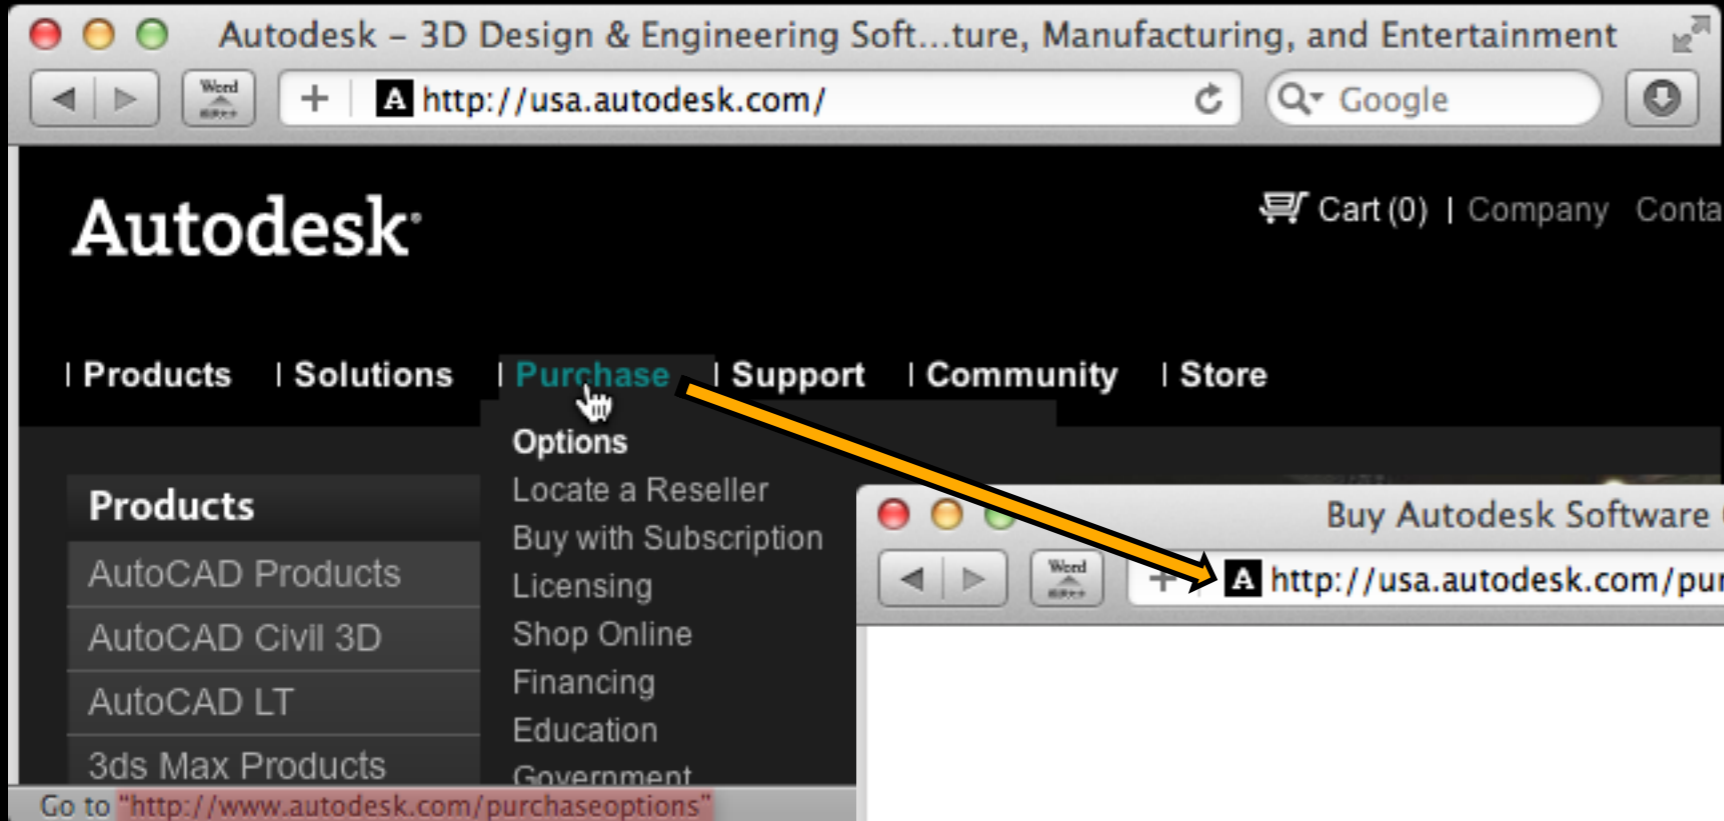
Autodesk – 3D Design & Engineering Soft...ture, Manufacturing, and Entertainment

Word

http://usa.autodesk.com/

Google

Autodesk

Cart (0) | Company Conta

| Products | Solutions | Purchase | Support | Community | Store

Options
Locate a Reseller
Buy with Subscription
Licensing
Shop Online
Financing
Education
Government

Products
AutoCAD Products
AutoCAD Civil 3D
AutoCAD LT
3ds Max Products

Buy Autodesk Software

Word

http://usa.autodesk.com/pur

Go to "http://www.autodesk.com/purchaseoptions"